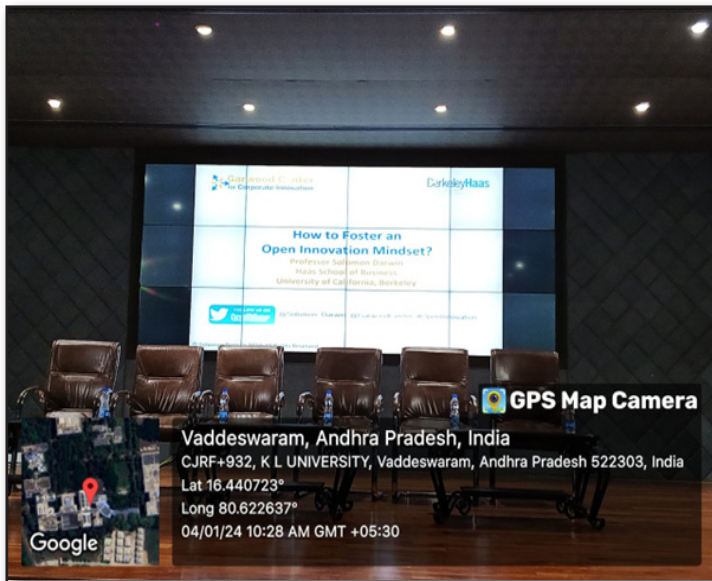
Garwood Center for Corporate Innovation

BerkeleyHaas

How to Foster an Open Innovation Mindset?

Professor Solomon Darwin

Haas School of Business

University of California, Berkeley

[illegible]

GPS Map Camera

Vaddeswaram, Andhra Pradesh, India

CJRF+932, K L UNIVERSITY, Vaddeswaram, Andhra Pradesh 522303, India

Lat 16.440723°

Long 80.622637°

04/01/24 10:28 AM GMT +05:30

Google